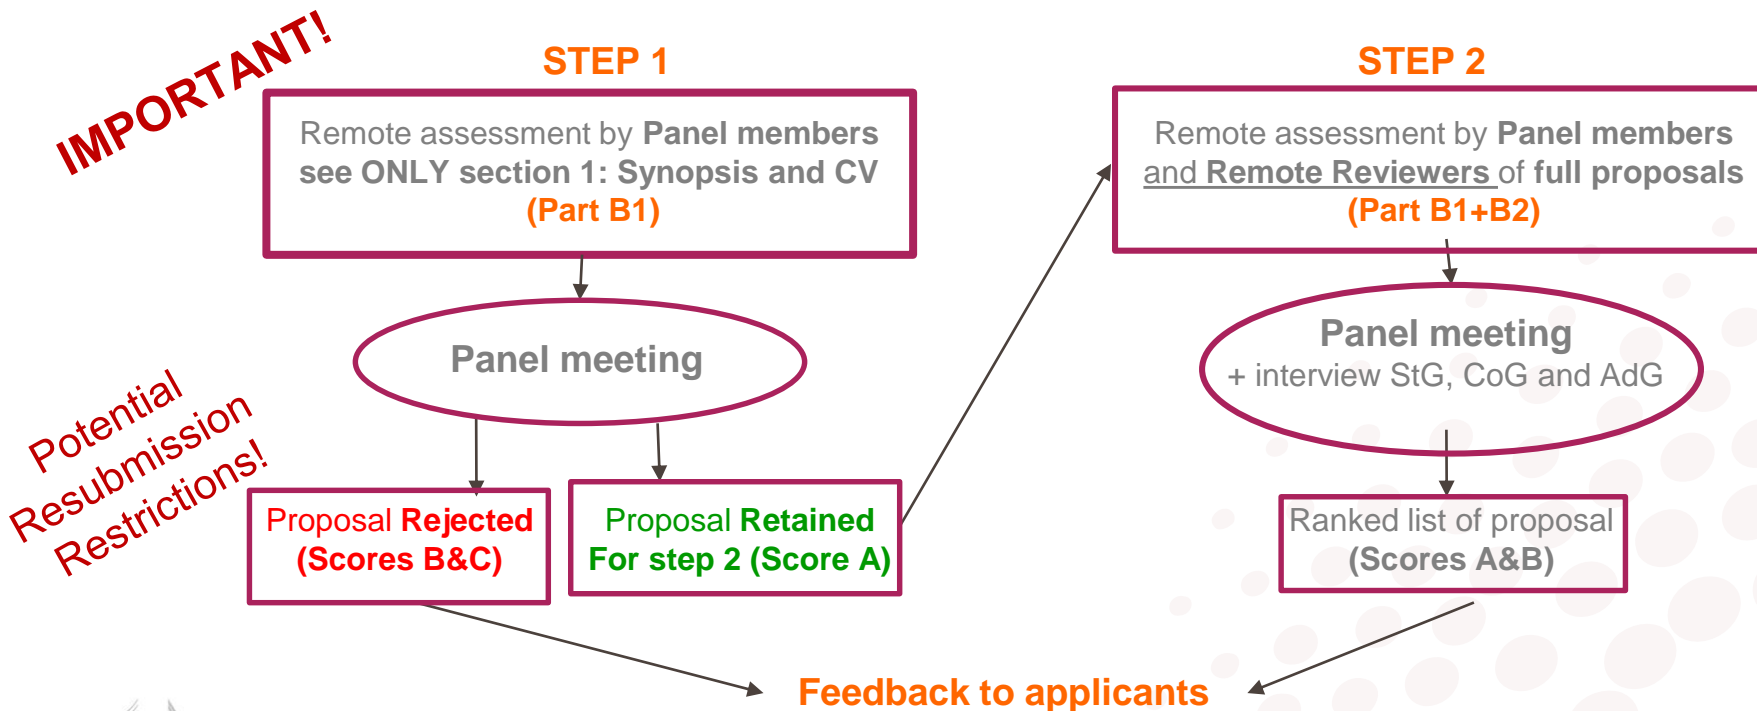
IMPORTANT!

STEP 1

Remote assessment by Panel members see ONLY section 1: Synopsis and CV (Part B1)

Panel meeting

Potential Resubmission Restrictions!

Proposal Rejected (Scores B&C)

Proposal Retained For step 2 (Score A)

STEP 2

Remote assessment by Panel members and Remote Reviewers of full proposals (Part B1+B2)

Panel meeting
+ interview StG, CoG and AdG

Ranked list of proposal (Scores A&B)

Feedback to applicants